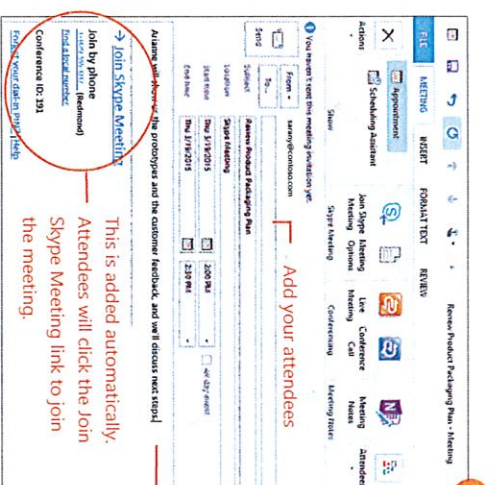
FILE MEETING INSERT FORMAT TEXT REVIEW

Review Product Packaging Plan - Meeting

Appointment
Scheduling Assistant
Actions
Show

Join Skype Meeting
Meeting Options
Skype Meeting

Live Conference Meeting
Conference Call
Conferencing

Meeting Notes
Meeting Notes

Attendees

You haven't sent this meeting invitation yet.

From ▾ sarany@contoso.com
Send
To...
Subject Review Product Packaging Plan
Location Skype Meeting
Start time Thu 3/19/2015 2:00 PM ☐ All day event
End time Thu 3/19/2015 2:30 PM

Add your attendees

Ariane will show us the prototypes and the customer feedback, and we'll discuss next steps.

→ Join Skype Meeting
Join by phone
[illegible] (Redmond)
Find a local number
Conference ID: 391
Forgot your dial-in PIN? | Help

This is added automatically. Attendees will click the Join Skype Meeting link to join the meeting.